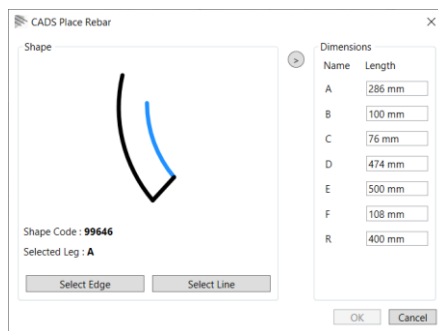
CADS Place Rebar

Shape

Shape Code : **99646**

Selected Leg : **A**

Select Edge

Select Line

>

Dimensions

| Name | Length |
|---|---|
| A | 286 mm |
| B | 100 mm |
| C | 76 mm |
| D | 474 mm |
| E | 500 mm |
| F | 108 mm |
| R | 400 mm |

OK

Cancel